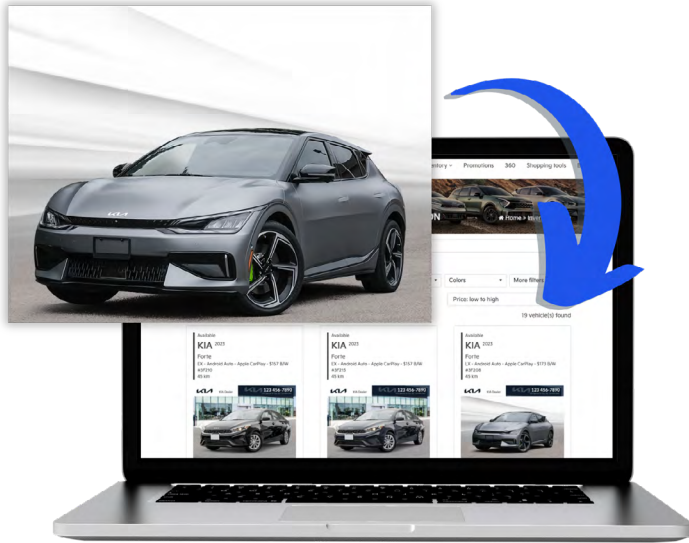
entory Promotions 360 Shopping tools

Home > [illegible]

Colors
More filters

Price: low to high

19 vehicle(s) found

Available
KIA 2023
Forte
EX - Android Auto - Apple CarPlay - $157 B/W
#3F210
45 km

123-456-7890

Available
KIA 2023
Forte
EX - Android Auto - Apple CarPlay - $157 B/W
#3F210
45 km

123-456-7890

Available
KIA 2023
Forte
EX - Android Auto - Apple CarPlay - $173 B/W
#3F208
45 km

123-456-7890